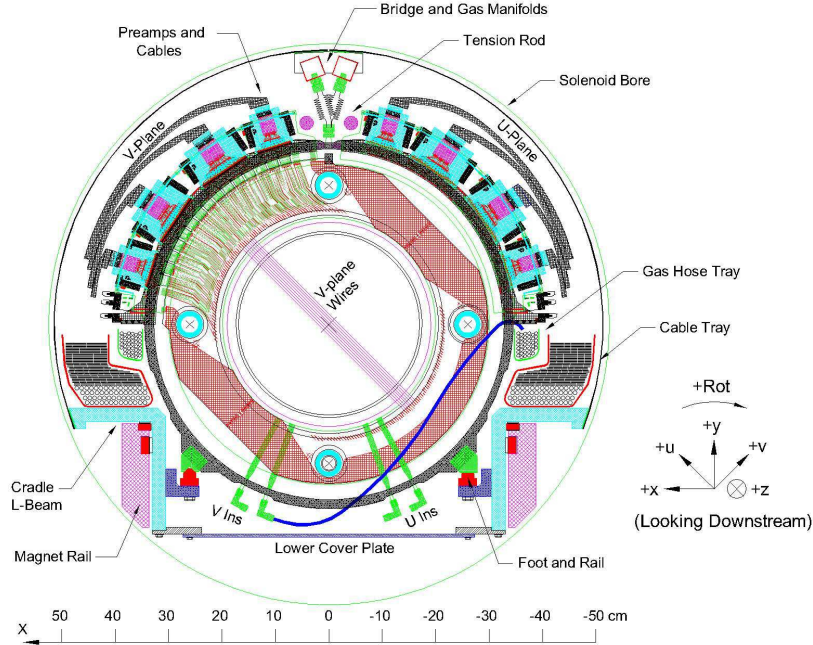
Bridge and Gas Manifolds
Preamps and Cables
Tension Rod
Solenoid Bore
V-Plane
U-Plane
V-plane Wires
Gas Hose Tray
Cable Tray
+Rot
+y
+u
+v
+x
+z
(Looking Downstream)
Cradle L-Beam
V Ins
U Ins
Magnet Rail
Lower Cover Plate
Foot and Rail
X
50 40 30 20 10 0 -10 -20 -30 -40 -50 cm